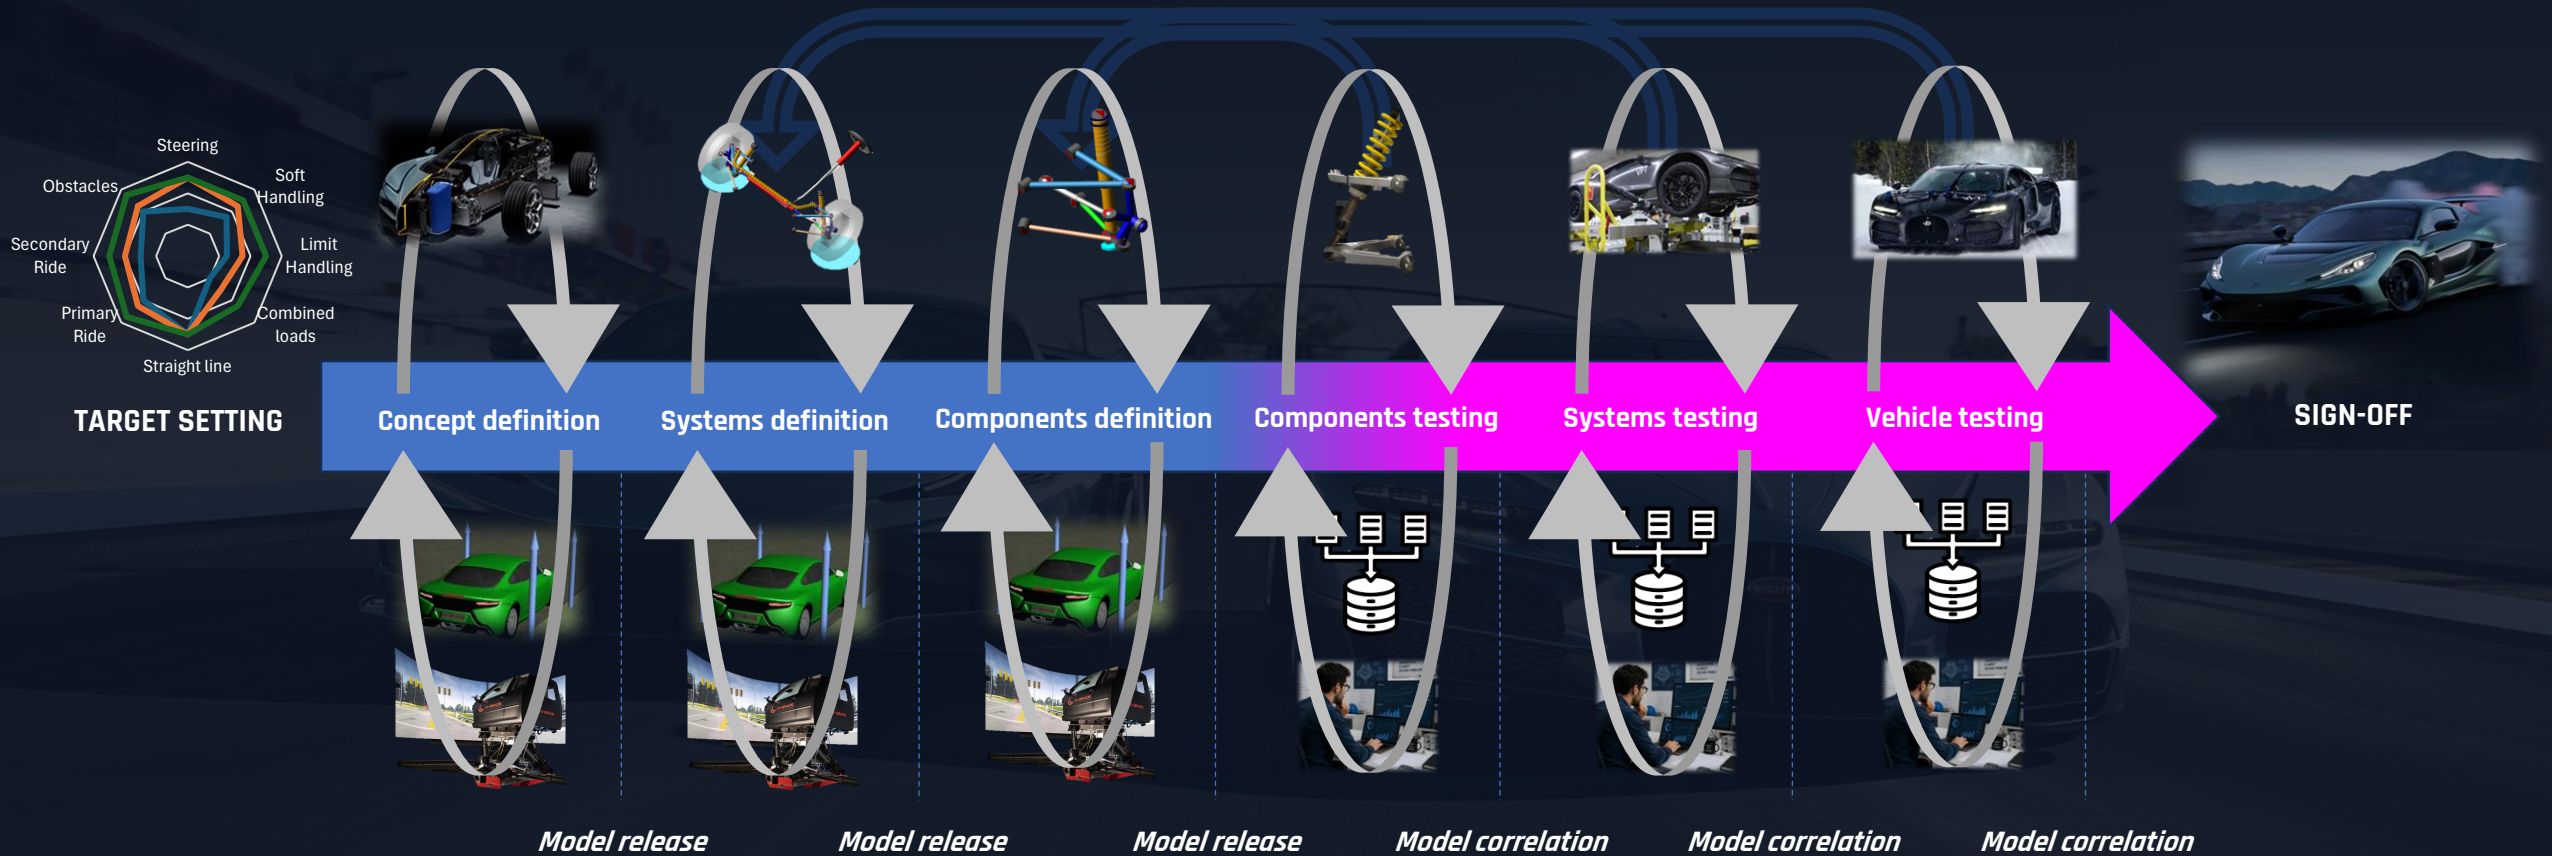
Steering
Soft Handling
Limit Handling
Combined loads
Straight line
Primary Ride
Secondary Ride
Obstacles

TARGET SETTING

Concept definition
Systems definition
Components definition
Components testing
Systems testing
Vehicle testing

SIGN-OFF

Model release
Model release
Model release
Model correlation
Model correlation
Model correlation